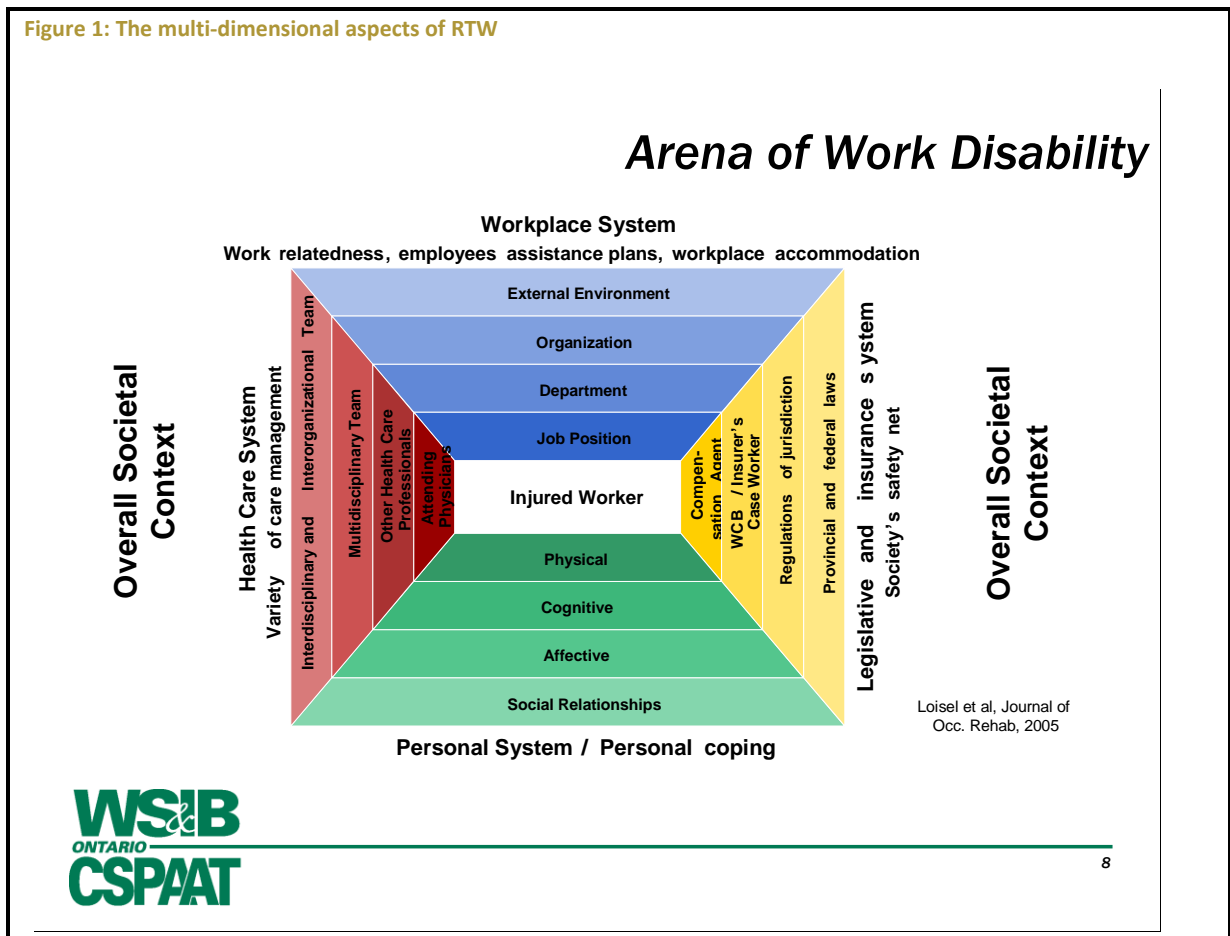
Figure 1: The multi-dimensional aspects of RTW

Arena of Work Disability

Workplace System
Work relatedness, employees assistance plans, workplace accommodation

External Environment
Organization
Department
Job Position
Injured Worker
Physical
Cognitive
Affective
Social Relationships

Personal System / Personal coping

Overall Societal Context

Health Care System
Variety of care management
Interdisciplinary and Interorganizational Team
Multidisciplinary Team
Other Health Care Professionals
Attending Physicians

Compensation Agent
WCB / Insurer's Case Worker
Regulations of jurisdiction
Provincial and federal laws
Legislative and insurance system
Society's safety net

Overall Societal Context

Loisel et al, Journal of Occ. Rehab, 2005

WS&IB ONTARIO CSPAAT

8